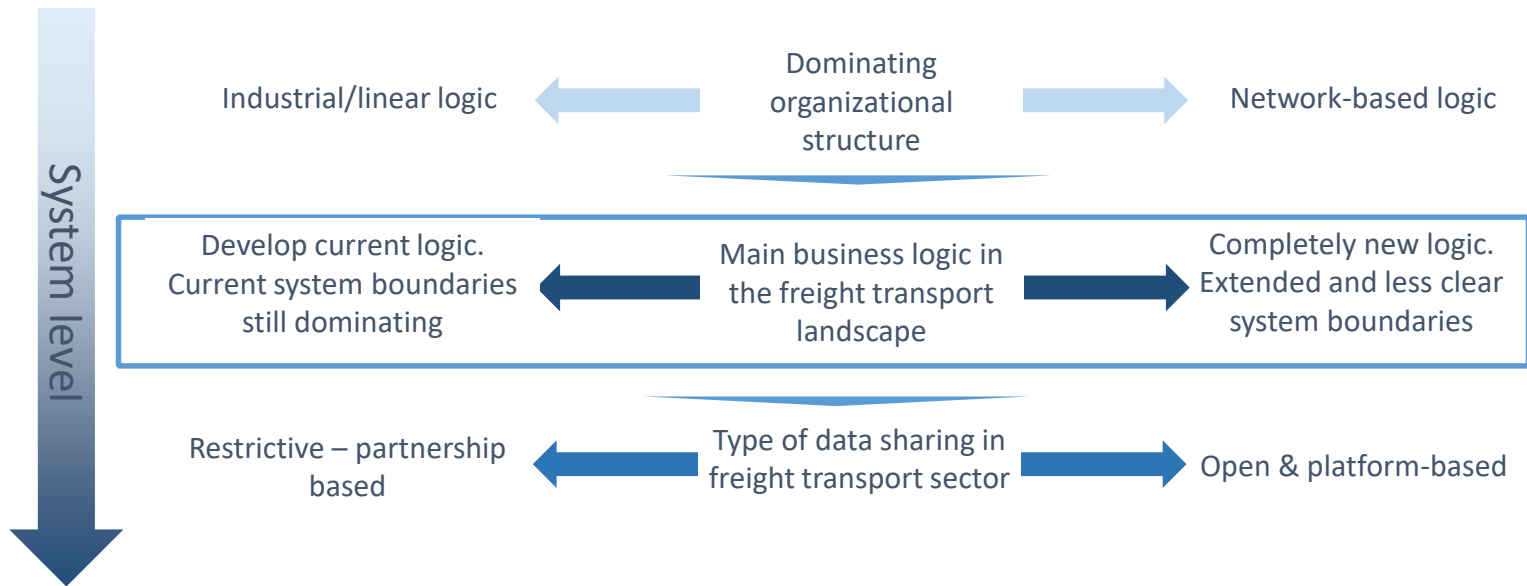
System level

Industrial/linear logic

Dominating organizational structure

Network-based logic

Develop current logic. Current system boundaries still dominating

Main business logic in the freight transport landscape

Completely new logic. Extended and less clear system boundaries

Restrictive – partnership based

Type of data sharing in freight transport sector

Open & platform-based